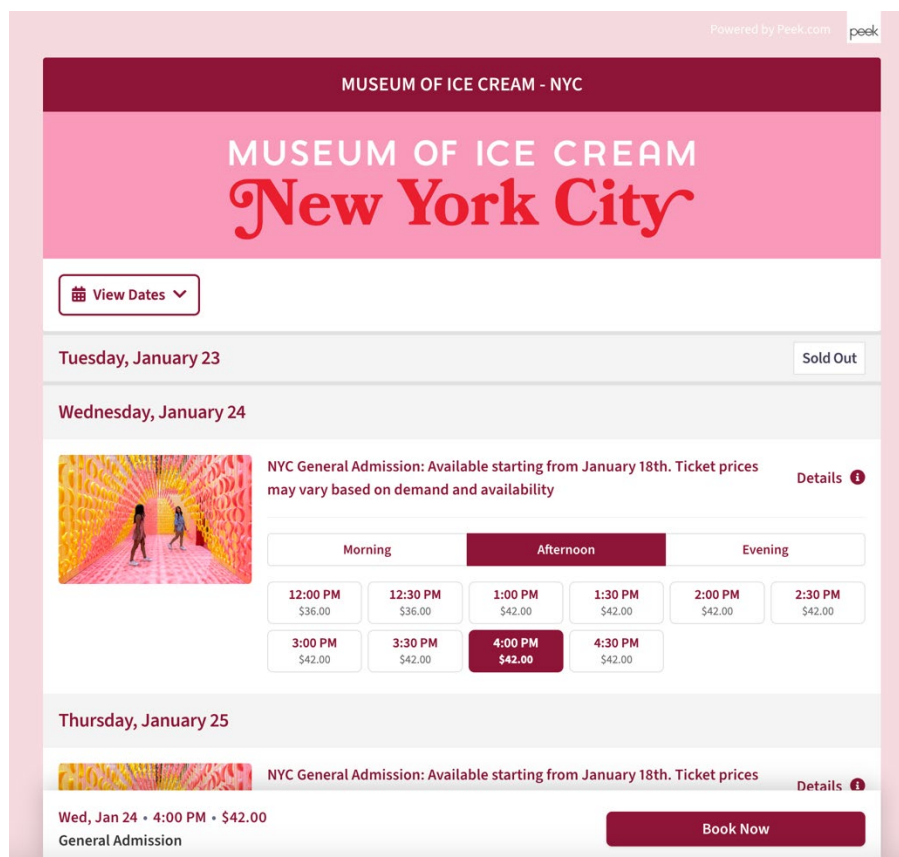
Powered by Peek.com peek

MUSEUM OF ICE CREAM - NYC

MUSEUM OF ICE CREAM
New York City

View Dates

Tuesday, January 23

Sold Out

Wednesday, January 24

NYC General Admission: Available starting from January 18th. Ticket prices may vary based on demand and availability

Details

| Morning | Afternoon | Evening |
|---|---|---|

| 12:00 PM $36.00 | 12:30 PM $36.00 | 1:00 PM $42.00 | 1:30 PM $42.00 | 2:00 PM $42.00 | 2:30 PM $42.00 |
|---|---|---|---|---|---|
| 3:00 PM $42.00 | 3:30 PM $42.00 | 4:00 PM $42.00 | 4:30 PM $42.00 | | |

Thursday, January 25

NYC General Admission: Available starting from January 18th. Ticket prices

Details

Wed, Jan 24 • 4:00 PM • $42.00
General Admission

Book Now